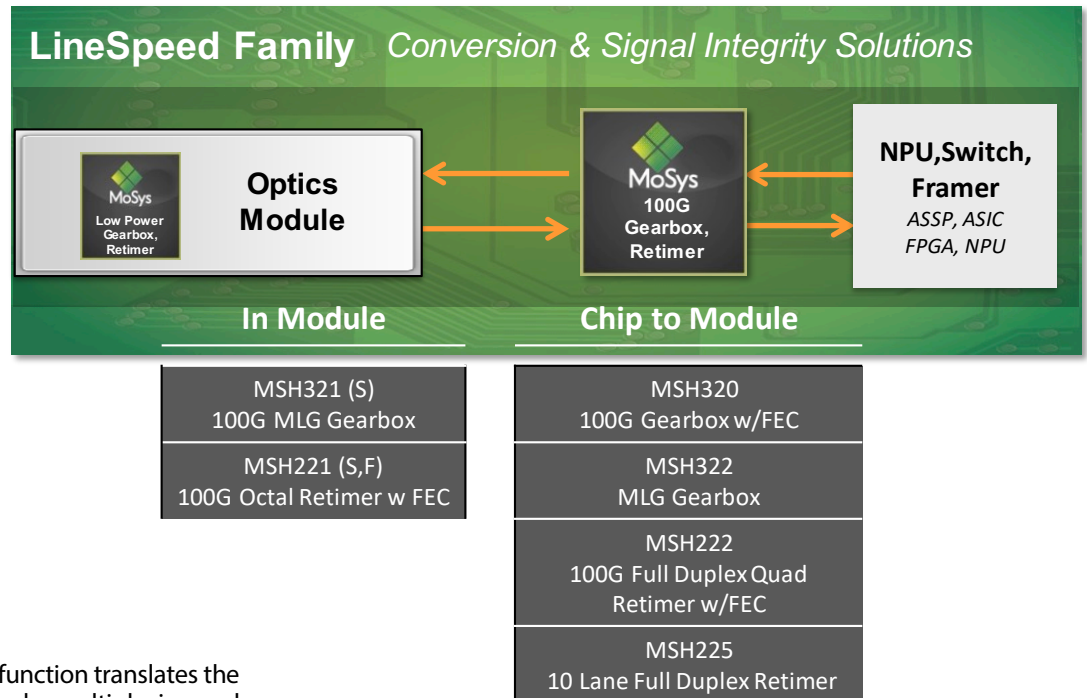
LineSpeed Family Conversion & Signal Integrity Solutions

MoSys
Low Power Gearbox, Retimer

Optics Module

MoSys
100G Gearbox, Retimer

NPU,Switch, Framer
ASSP, ASIC FPGA, NPU

In Module

Chip to Module

| MSH321 (S) 100G MLG Gearbox |
|---|
| MSH221 (S,F) 100G Octal Retimer w FEC |

| MSH320 100G Gearbox w/FEC |
|---|
| MSH322 MLG Gearbox |
| MSH222 100G Full Duplex Quad Retimer w/FEC |
| MSH225 10 Lane Full Duplex Retimer |

function translates the
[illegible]